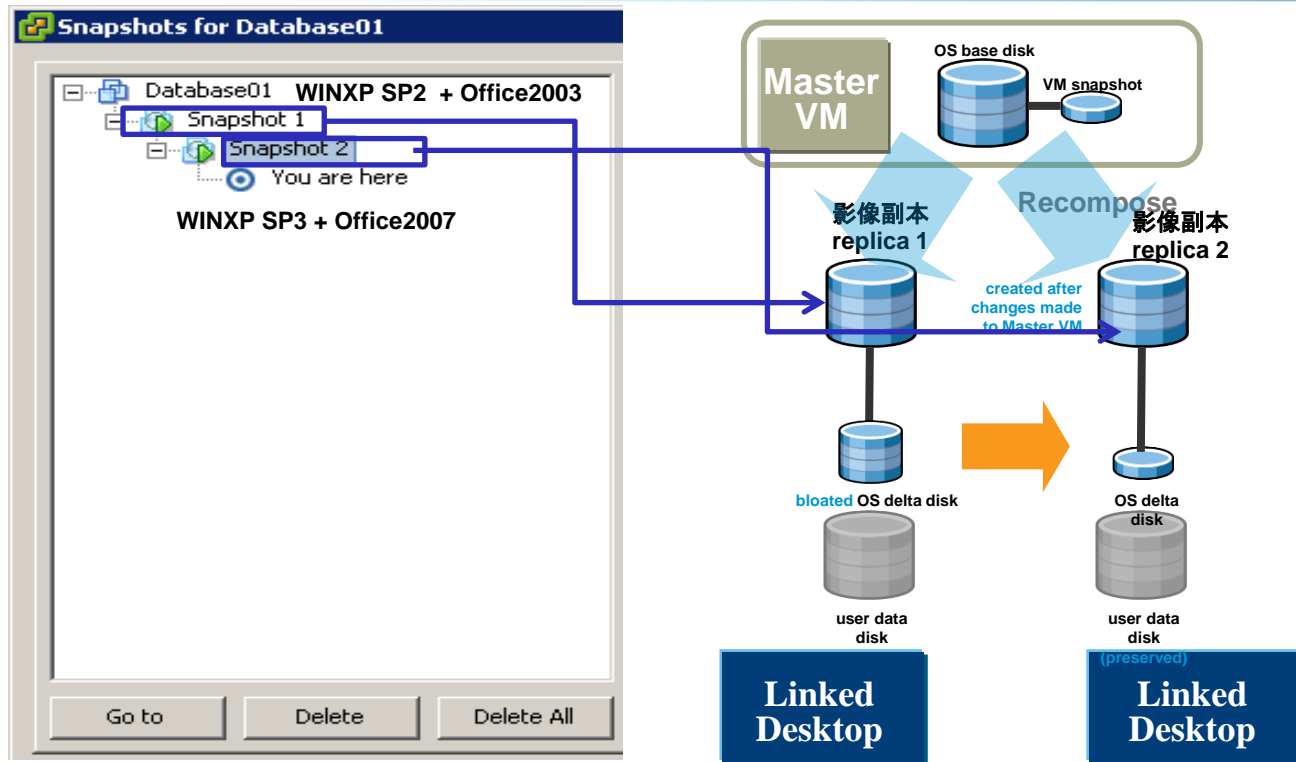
Snapshots for Database01

Database01 WINXP SP2 + Office2003
Snapshot 1
Snapshot 2
You are here

WINXP SP3 + Office2007

Go to
Delete
Delete All

Master VM
OS base disk
VM snapshot

Recompose

影像副本 replica 1

影像副本 replica 2

created after changes made to Master VM

bloated OS delta disk

OS delta disk

user data disk

user data disk (preserved)

Linked Desktop

Linked Desktop